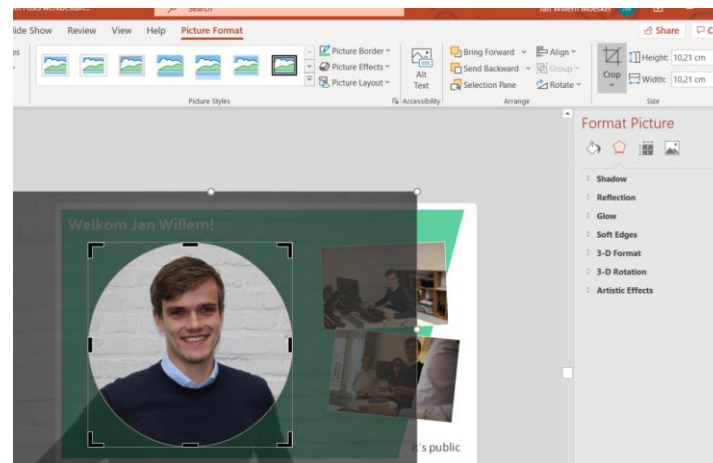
lide Show Review View Help Picture Format

Search

Jan Willem Moesker

Share

Picture Border
Picture Effects
Picture Layout

Picture Styles

Alt Text

Accessibility

Bring Forward
Send Backward
Selection Pane

Align
Group
Rotate

Arrange

Crop

Height: 10,21 cm
Width: 10,21 cm

Size

Format Picture

Shadow
Reflection
Glow
Soft Edges
3-D Format
3-D Rotation
Artistic Effects

Welkom Jan Willem!

it's public